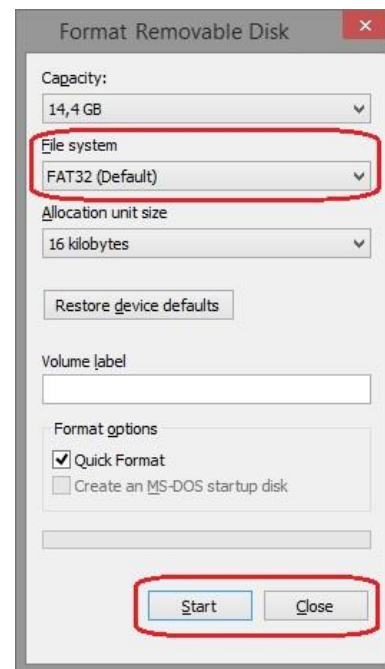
Format Removable Disk

Capacity:
14,4 GB

File system
FAT32 (Default)

Allocation unit size
16 kilobytes

Restore device defaults

Volume label

Format options
Quick Format
Create an MS-DOS startup disk

Start
Close